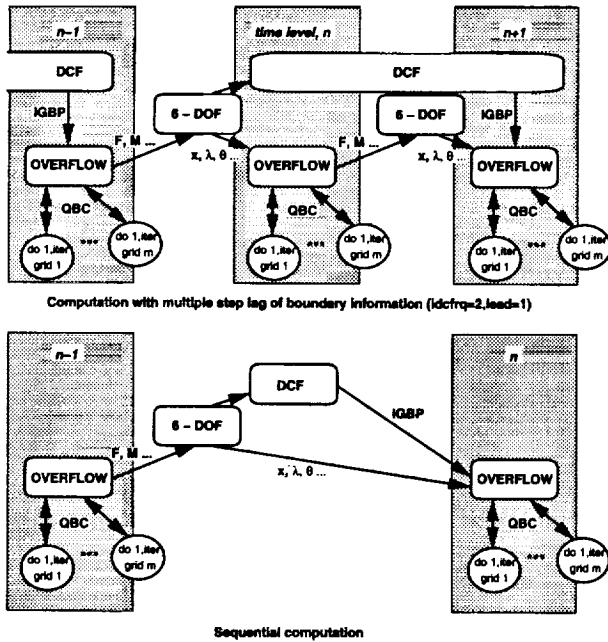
n–1

time level, n

n+1

DCF

DCF

IGBP

6 – DOF

6 – DOF

IGBP

F, M ...

F, M ...

x, λ, θ ...

x, λ, θ ...

OVERFLOW

OVERFLOW

OVERFLOW

QBC

QBC

QBC

do 1,iter grid 1

***

do 1,iter grid m

do 1,iter grid 1

***

do 1,iter grid m

do 1,iter grid 1

***

do 1,iter grid m

Computation with multiple step lag of boundary information (idcfrq=2,lead=1)

n–1

n

DCF

6 – DOF

IGBP

F, M ...

x, λ, θ ...

OVERFLOW

OVERFLOW

QBC

QBC

do 1,iter grid 1

***

do 1,iter grid m

do 1,iter grid 1

***

do 1,iter grid m

Sequential computation